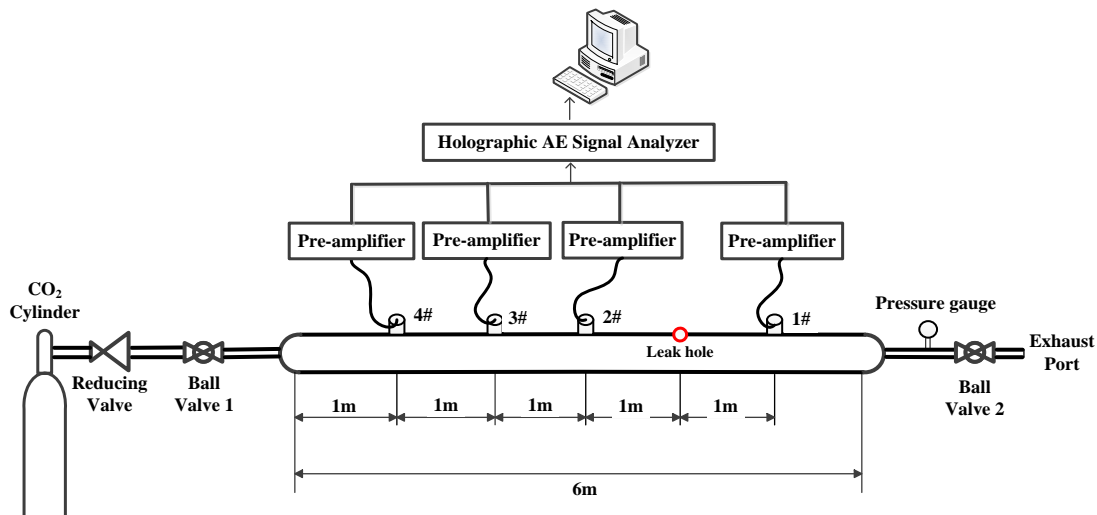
Holographic AE Signal Analyzer

Pre-amplifier

Pre-amplifier

Pre-amplifier

Pre-amplifier

$CO_2$ Cylinder

4#

3#

2#

1#

Pressure gauge

Leak hole

Exhaust Port

Reducing Valve

Ball Valve 1

Ball Valve 2

1m

1m

1m

1m

1m

6m